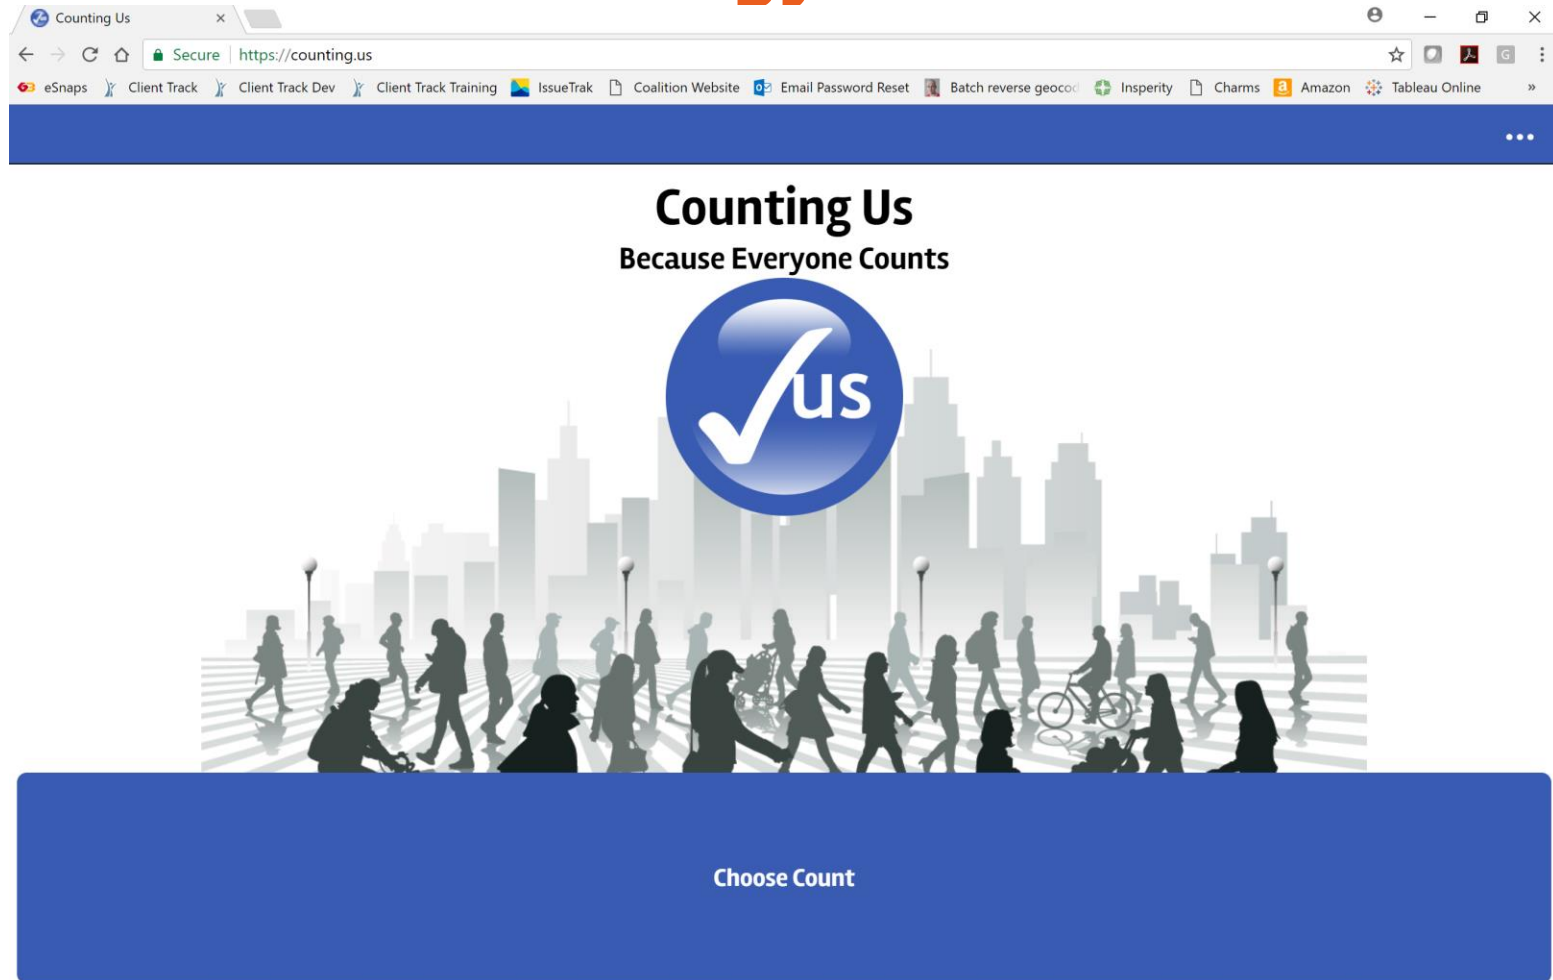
Counting Us

Secure | https://counting.us

eSnaps Client Track Client Track Dev Client Track Training IssueTrak Coalition Website Email Password Reset Batch reverse geocod Insperity Charms Amazon Tableau Online »

•••

Counting Us
Because Everyone Counts

us

Choose Count